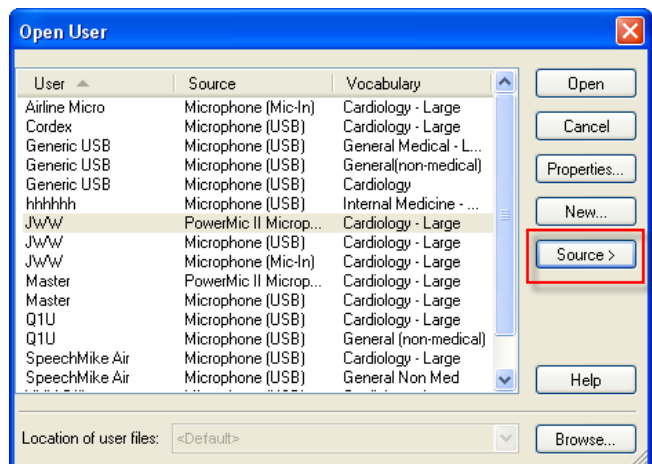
Open User

| User | Source | Vocabulary |
|---|---|---|
| Airline Micro | Microphone (Mic-In) | Cardiology - Large |
| Cordex | Microphone (USB) | Cardiology - Large |
| Generic USB | Microphone (USB) | General Medical - L... |
| Generic USB | Microphone (USB) | General(non-medical) |
| Generic USB | Microphone (USB) | Cardiology |
| hhhhhh | Microphone (USB) | Internal Medicine - ... |
| JWW | PowerMic II Microp... | Cardiology - Large |
| JWW | Microphone (USB) | Cardiology - Large |
| JWW | Microphone (Mic-In) | Cardiology - Large |
| Master | PowerMic II Microp... | Cardiology - Large |
| Master | Microphone (USB) | Cardiology - Large |
| Q1U | Microphone (USB) | Cardiology - Large |
| Q1U | Microphone (USB) | General (non-medical) |
| SpeechMike Air | Microphone (USB) | Cardiology - Large |
| SpeechMike Air | Microphone (USB) | General Non Med |

Open
Cancel
Properties...
New...
Source >
Help

Location of user files: <Default>
Browse...